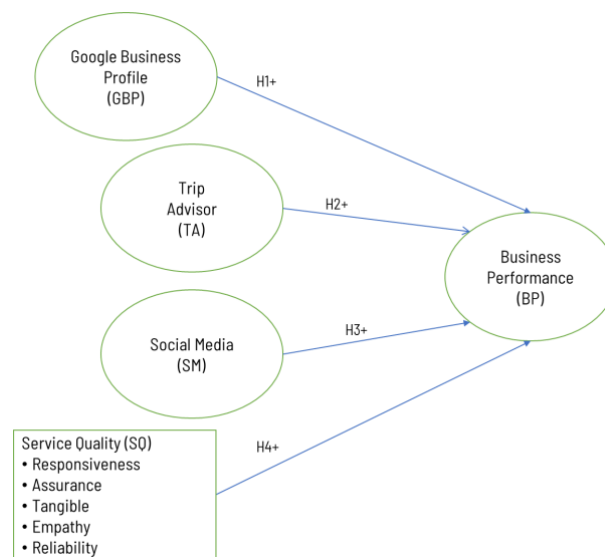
Google Business Profile (GBP)

H1+

Trip Advisor (TA)

H2+

Business Performance (BP)

Social Media (SM)

H3+

Service Quality (SQ)
• Responsiveness
• Assurance
• Tangible
• Empathy
• Reliability

H4+